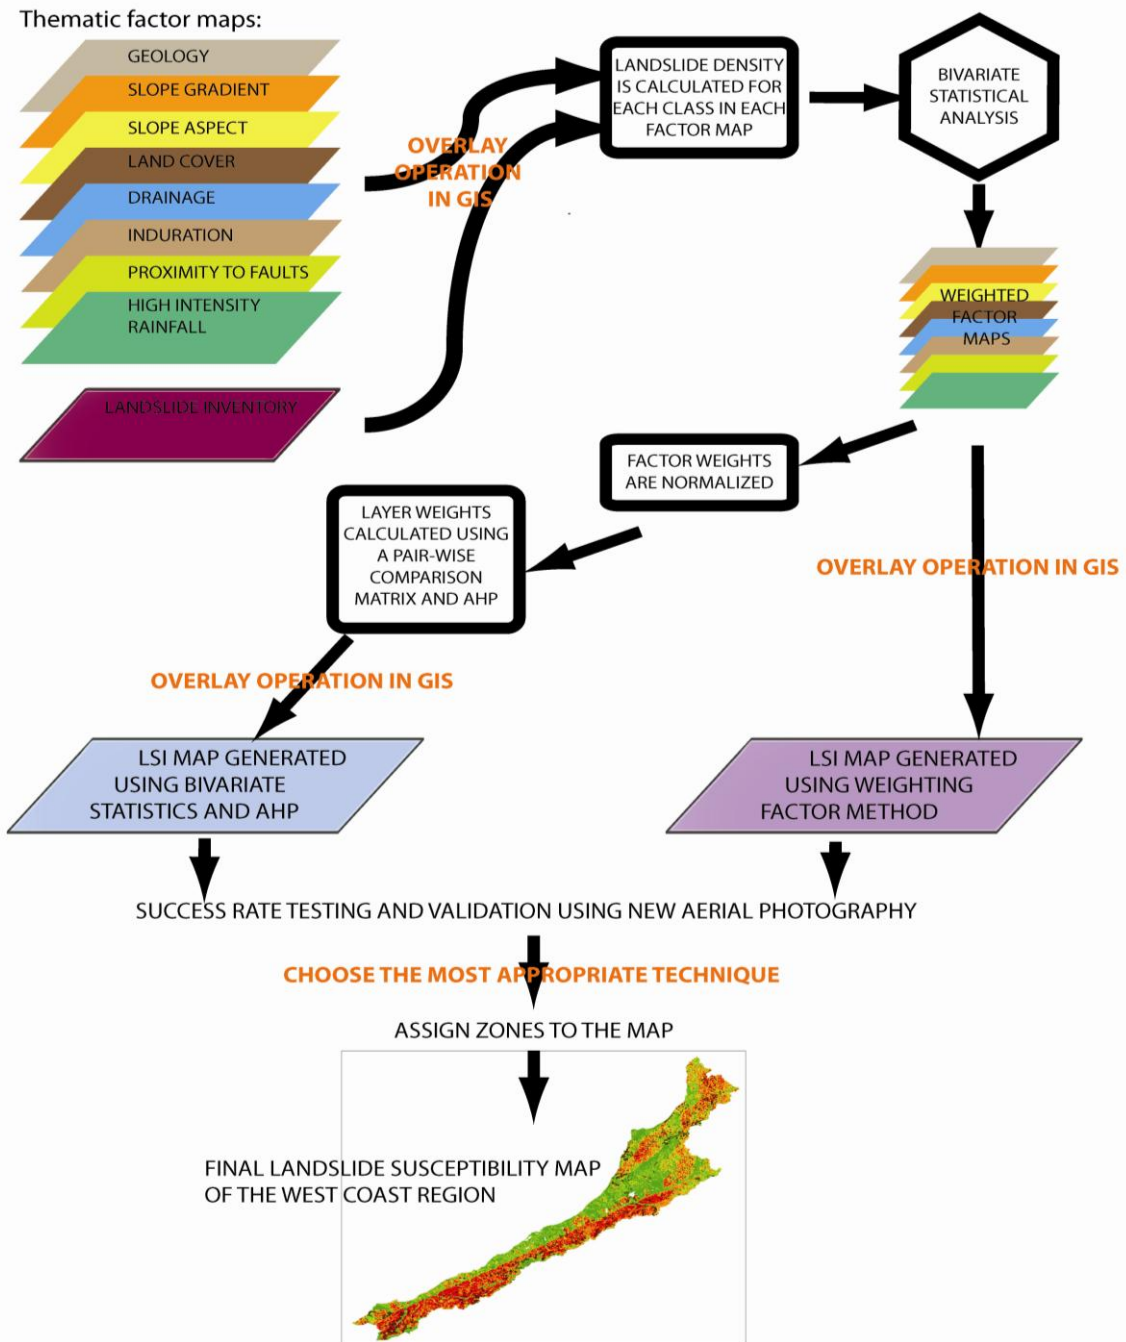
Thematic factor maps:

GEOLOGY
SLOPE GRADIENT
SLOPE ASPECT
LAND COVER
DRAINAGE
INDURATION
PROXIMITY TO FAULTS
HIGH INTENSITY RAINFALL

LANDSLIDE INVENTORY

OVERLAY OPERATION IN GIS

LANDSLIDE DENSITY IS CALCULATED FOR EACH CLASS IN EACH FACTOR MAP

BIVARIATE STATISTICAL ANALYSIS

WEIGHTED FACTOR MAPS

FACTOR WEIGHTS ARE NORMALIZED

LAYER WEIGHTS CALCULATED USING A PAIR-WISE COMPARISON MATRIX AND AHP

OVERLAY OPERATION IN GIS

OVERLAY OPERATION IN GIS

LSI MAP GENERATED USING BIVARIATE STATISTICS AND AHP

LSI MAP GENERATED USING WEIGHTING FACTOR METHOD

SUCCESS RATE TESTING AND VALIDATION USING NEW AERIAL PHOTOGRAPHY

CHOOSE THE MOST APPROPRIATE TECHNIQUE

ASSIGN ZONES TO THE MAP

FINAL LANDSLIDE SUSCEPTIBILITY MAP OF THE WEST COAST REGION